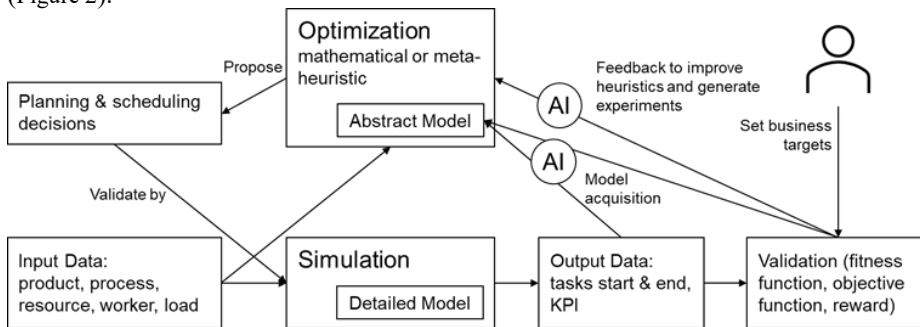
(Figure 2).

Optimization
mathematical or meta-heuristic

Abstract Model

Propose

Planning & scheduling decisions

Feedback to improve heuristics and generate experiments

AI

AI

Set business targets

Validate by

Model acquisition

Input Data: product, process, resource, worker, load

Simulation

Detailed Model

Output Data: tasks start & end, KPI

Validation (fitness function, objective function, reward)